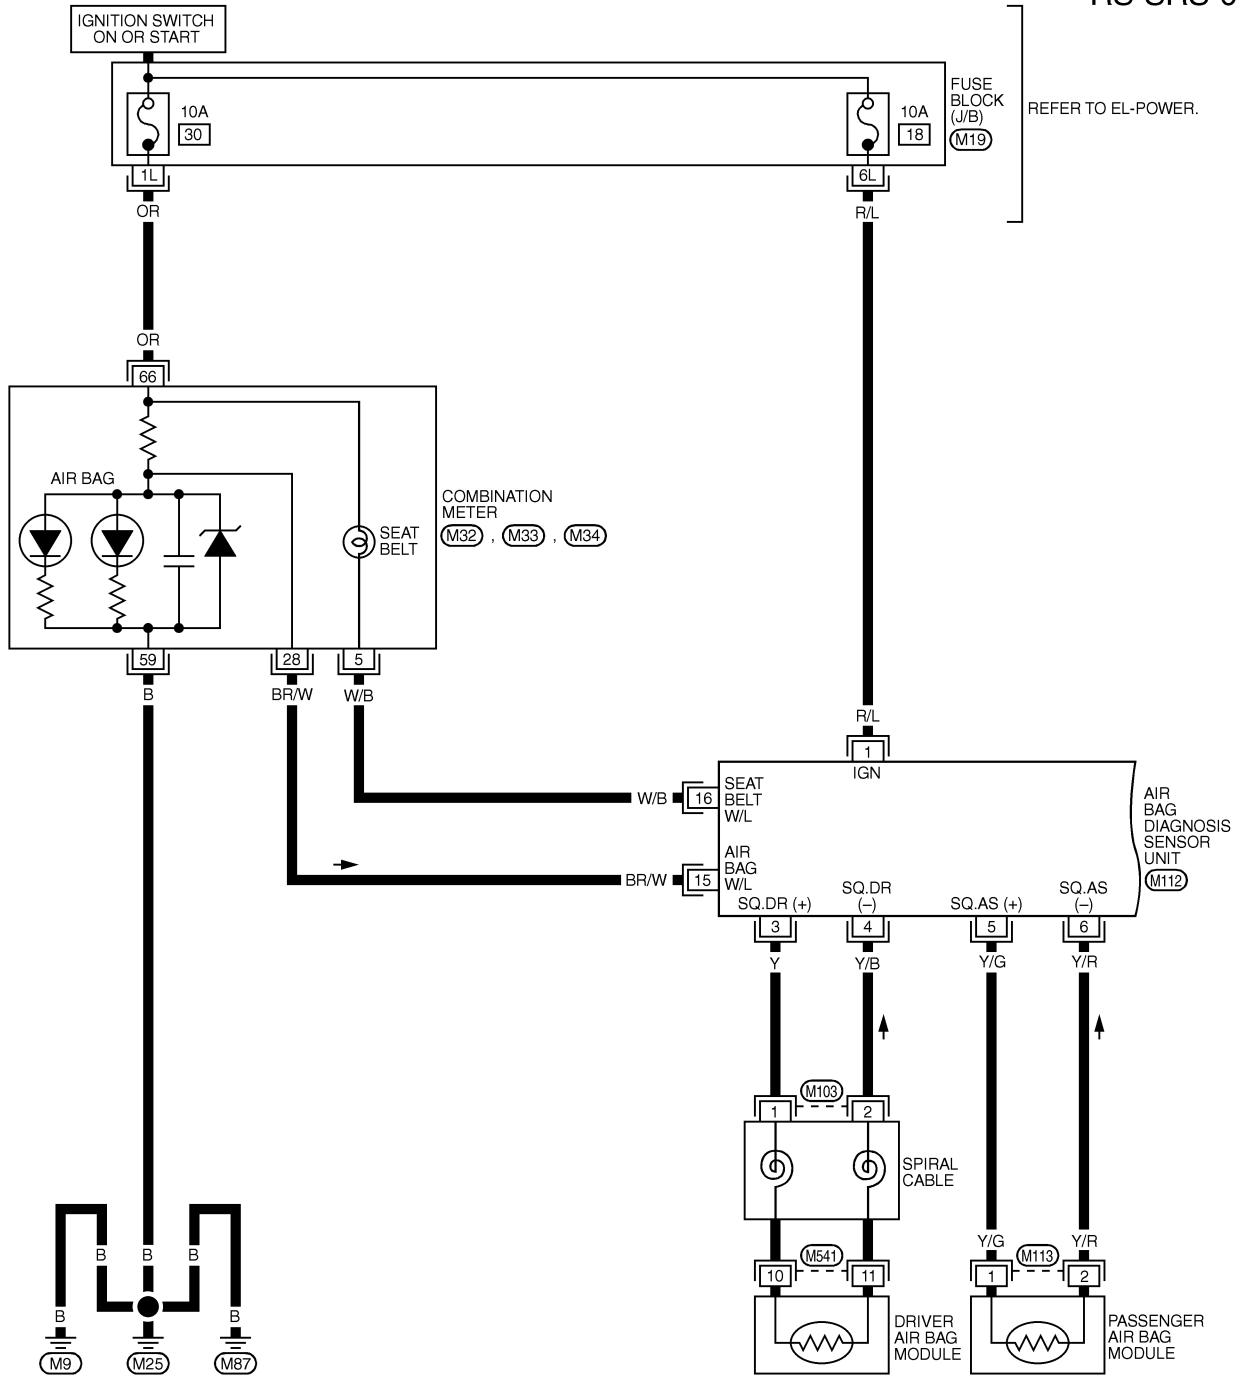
RS-SRS-0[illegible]

IGNITION SWITCH ON OR START

10A
30

10A
18

FUSE BLOCK (J/B)
M19

REFER TO EL-POWER.

1L
OR

6L
R/L

OR
66

AIR BAG

COMBINATION METER
M32 , M33 , M34

SEAT BELT

59
B

28
BR/W

5
W/B

R/L
1
IGN

W/B
16
SEAT BELT W/L

BR/W
15
AIR BAG W/L

AIR BAG DIAGNOSIS SENSOR UNIT
M112

SQ.DR (+)
3
Y

SQ.DR (–)
4
Y/B

SQ.AS (+)
5
Y/G

SQ.AS (–)
6
Y/R

M103
1
2

SPIRAL CABLE

M541
10
11

DRIVER AIR BAG MODULE

Y/G
Y/R
M113
1
2

PASSENGER AIR BAG MODULE

B
B
B
B
B

M9
M25
M87